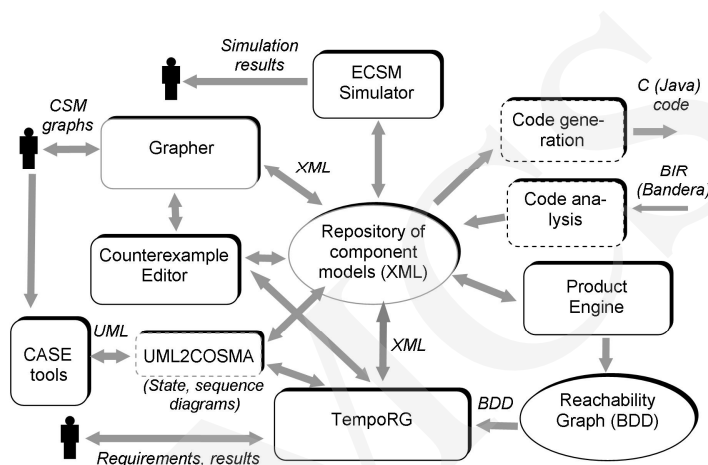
Simulation results

ECSM Simulator

CSM graphs

Grapher

XML

Code generation

C (Java) code

BIR (Bandera)

Code analysis

Repository of component models (XML)

Counterexample Editor

Product Engine

CASE tools

UML

UML2COSMA

(State, sequence diagrams)

XML

Reachability Graph (BDD)

BDD

TempoRG

Requirements, results